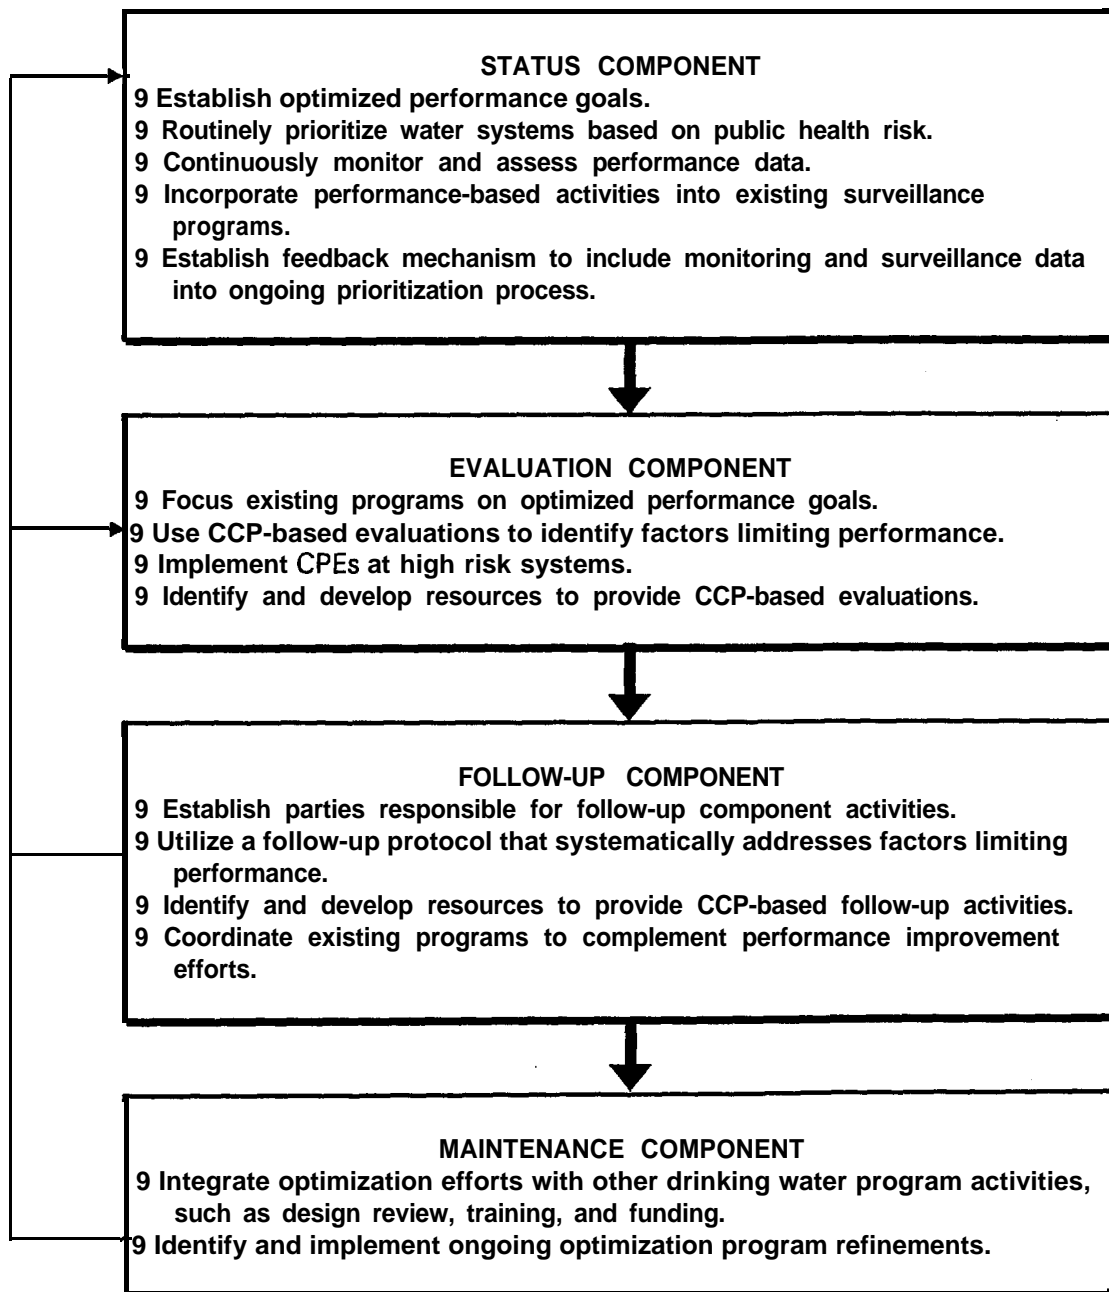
STATUS COMPONENT
9 Establish optimized performance goals.
9 Routinely prioritize water systems based on public health risk.
9 Continuously monitor and assess performance data.
9 Incorporate performance-based activities into existing surveillance programs.
9 Establish feedback mechanism to include monitoring and surveillance data into ongoing prioritization process.

EVALUATION COMPONENT
9 Focus existing programs on optimized performance goals.
9 Use CCP-based evaluations to identify factors limiting performance.
9 Implement CPEs at high risk systems.
9 Identify and develop resources to provide CCP-based evaluations.

FOLLOW-UP COMPONENT
9 Establish parties responsible for follow-up component activities.
9 Utilize a follow-up protocol that systematically addresses factors limiting performance.
9 Identify and develop resources to provide CCP-based follow-up activities.
9 Coordinate existing programs to complement performance improvement efforts.

MAINTENANCE COMPONENT
9 Integrate optimization efforts with other drinking water program activities, such as design review, training, and funding.
9 Identify and implement ongoing optimization program refinements.